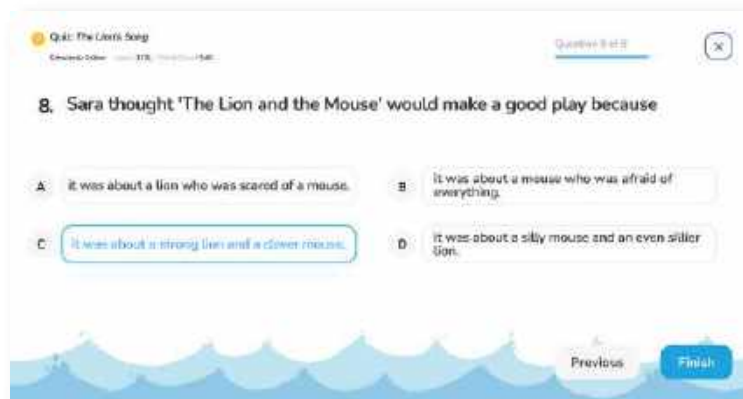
Quiz: The Lion's Song

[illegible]

Question 8 of 8

8. Sara thought 'The Lion and the Mouse' would make a good play because

A it was about a lion who was scared of a mouse.

B it was about a mouse who was afraid of everything.

C it was about a strong lion and a clever mouse.

D it was about a silly mouse and an even sillier lion.

Previous

Finish